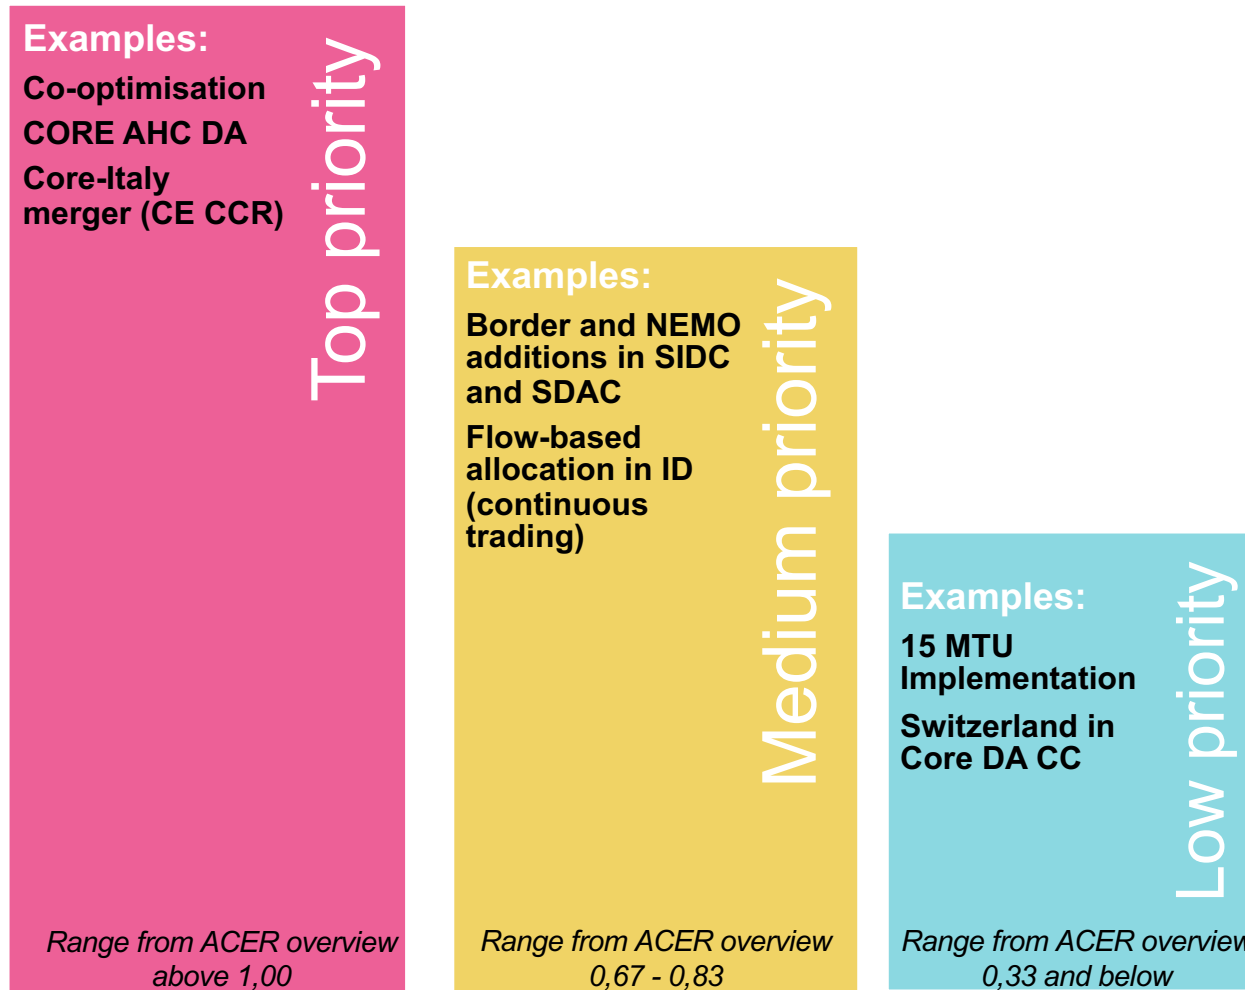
Examples:

Co-optimisation

CORE AHC DA

Core-Italy merger (CE CCR)

Top priority

Range from ACER overview above 1,00

Examples:

Border and NEMO additions in SIDC and SDAC

Flow-based allocation in ID (continuous trading)

Medium priority

Range from ACER overview 0,67 - 0,83

Examples:

15 MTU Implementation

Switzerland in Core DA CC

Low priority

Range from ACER overview 0,33 and below